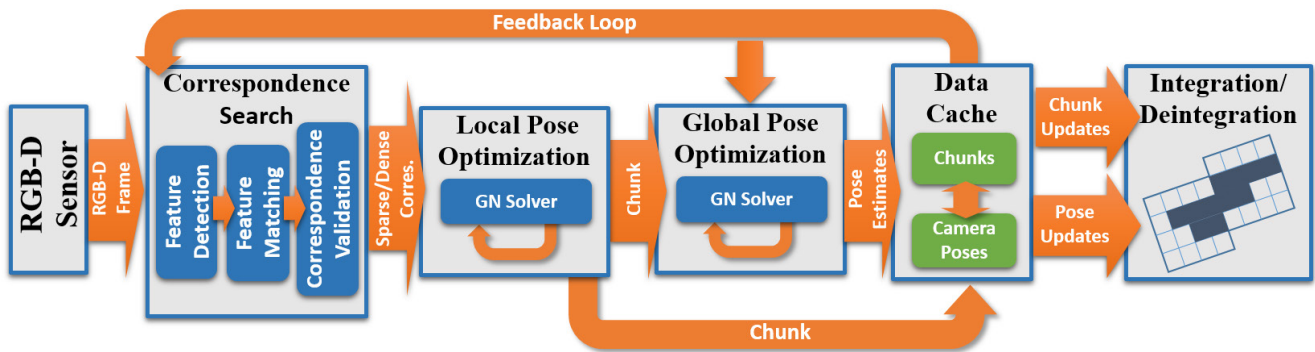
Feedback Loop

RGB-D Sensor

RGB-D Frame

Correspondence Search

Feature Detection

Feature Matching

Correspondence Validation

Sparse/Dense Corres.

Local Pose Optimization

GN Solver

Chunk

Global Pose Optimization

GN Solver

Pose Estimates

Data Cache

Chunks

Camera Poses

Chunk Updates

Pose Updates

Integration/ Deintegration

Chunk